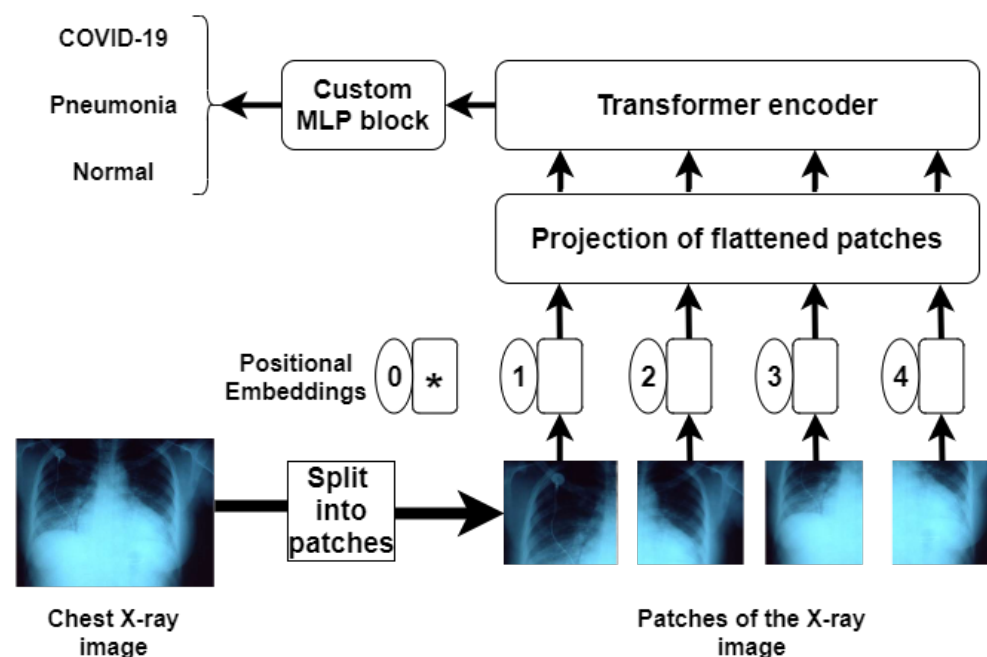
COVID-19

Pneumonia

Normal

Custom MLP block

Transformer encoder

Projection of flattened patches

Positional Embeddings

0 *

1

2

3

4

Split into patches

Chest X-ray image

Patches of the X-ray image